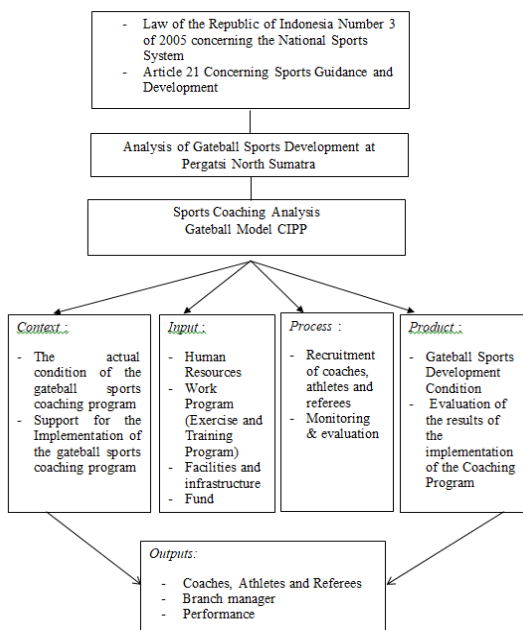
- Law of the Republic of Indonesia Number 3 of 2005 concerning the National Sports System
- Article 21 Concerning Sports Guidance and Development

Analysis of Gateball Sports Development at Pergatsi North Sumatra

Sports Coaching Analysis
Gateball Model CIPP

Context :

- The actual condition of the gateball sports coaching program
- Support for the Implementation of the gateball sports coaching program

Input :

- Human Resources
- Work Program (Exercise and Training Program)
- Facilities and infrastructure
- Fund

Process :

- Recruitment of coaches, athletes and referees
- Monitoring & evaluation

Product :

- Gateball Sports Development Condition
- Evaluation of the results of the implementation of the Coaching Program

Outputs:

- Coaches, Athletes and Referees
- Branch manager
- Performance